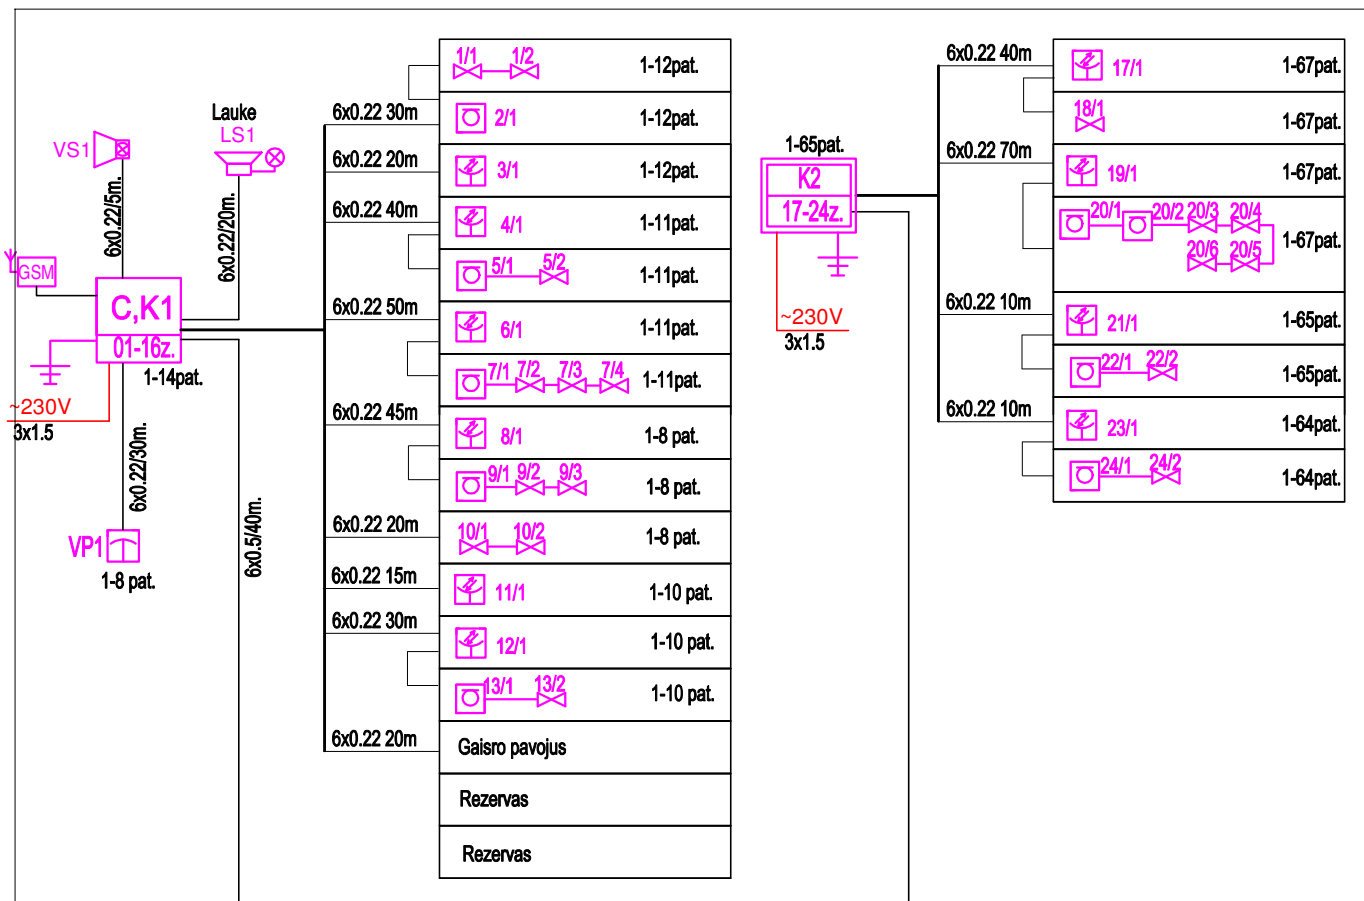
VS1
6x0.22/5m.
Lauke
LS1
6x0.22/20m.
GSM
C,K1
01-16z.
1-14pat.
~230V
3x1.5
6x0.22/30m.
VP1
1-8 pat.
6x0.5/40m.

1/1 1/2 1-12pat.
6x0.22 30m
2/1 1-12pat.
6x0.22 20m
3/1 1-12pat.
6x0.22 40m
4/1 1-11pat.
5/1 5/2 1-11pat.
6x0.22 50m
6/1 1-11pat.
7/1 7/2 7/3 7/4 1-11pat.
6x0.22 45m
8/1 1-8 pat.
9/1 9/2 9/3 1-8 pat.
6x0.22 20m
10/1 10/2 1-8 pat.
6x0.22 15m
11/1 1-10 pat.
6x0.22 30m
12/1 1-10 pat.
13/1 13/2 1-10 pat.
6x0.22 20m
Gaisro pavojus
Rezervas
Rezervas

1-65pat.
K2
17-24z.
~230V
3x1.5

6x0.22 40m
17/1 1-67pat.
18/1 1-67pat.
6x0.22 70m
19/1 1-67pat.
20/1 20/2 20/3 20/4 1-67pat.
20/6 20/5
6x0.22 10m
21/1 1-65pat.
22/1 22/2 1-65pat.
6x0.22 10m
23/1 1-64pat.
24/1 24/2 1-64pat.